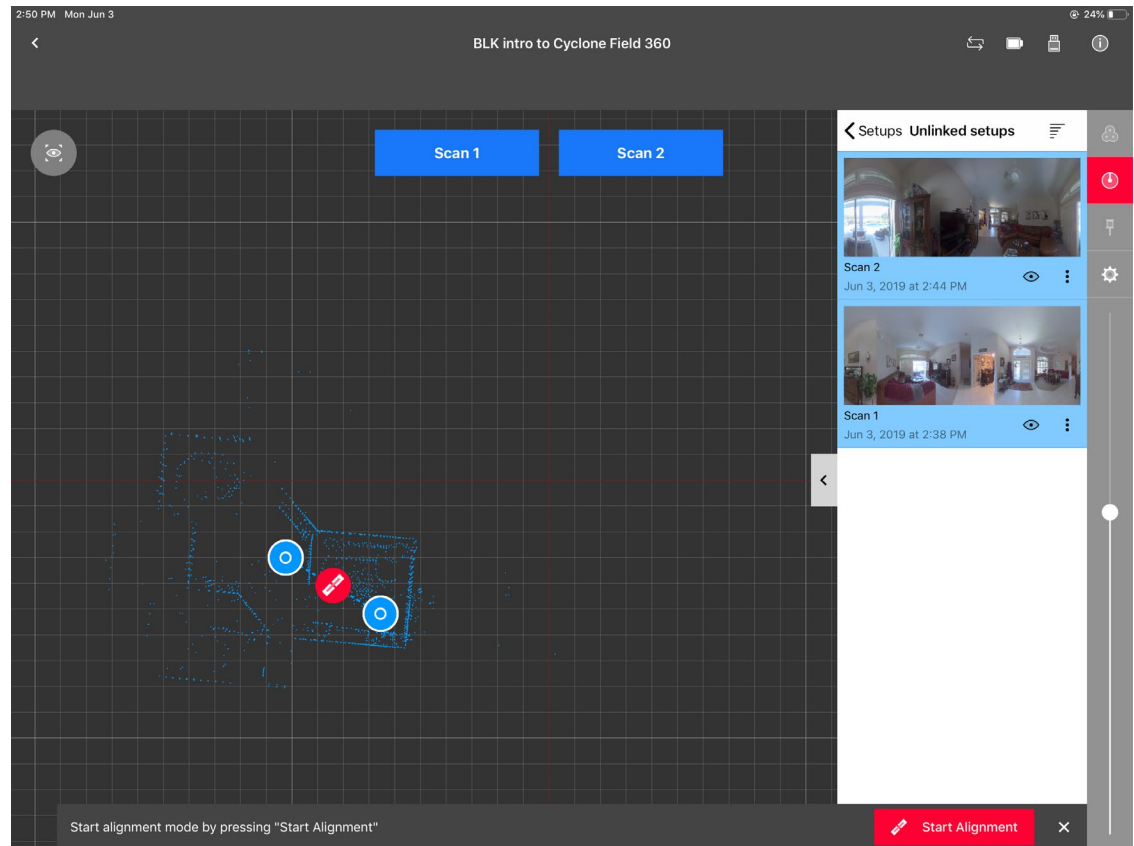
2:50 PM Mon Jun 3

24%

BLK intro to Cyclone Field 360

Scan 1

Scan 2

Setups Unlinked setups

Scan 2
Jun 3, 2019 at 2:44 PM

Scan 1
Jun 3, 2019 at 2:38 PM

Start alignment mode by pressing "Start Alignment"

Start Alignment